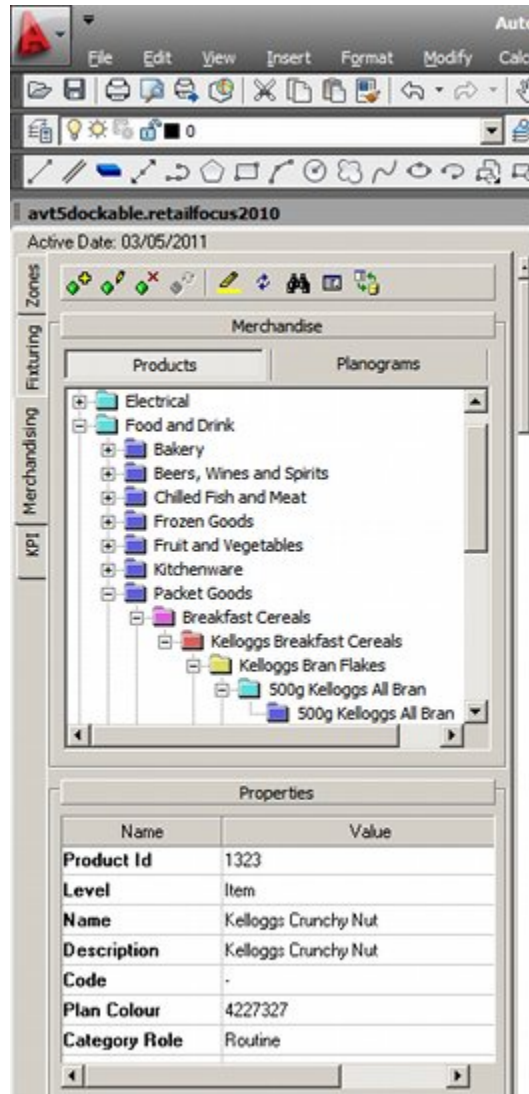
Auto

File Edit View Insert Format Modify Calc

0

avt5dockable.retailfocus2010

Active Date: 03/05/2011

Zones

Fixturing

Merchandising

KPI

Merchandise

Products

Planograms

Electrical
Food and Drink
Bakery
Beers, Wines and Spirits
Chilled Fish and Meat
Frozen Goods
Fruit and Vegetables
Kitchenware
Packet Goods
Breakfast Cereals
Kelloggs Breakfast Cereals
Kelloggs Bran Flakes
500g Kelloggs All Bran
500g Kelloggs All Bran

Properties

| Name | Value |
|---|---|
| Product Id | 1323 |
| Level | Item |
| Name | Kelloggs Crunchy Nut |
| Description | Kelloggs Crunchy Nut |
| Code | - |
| Plan Colour | 4227327 |
| Category Role | Routine |